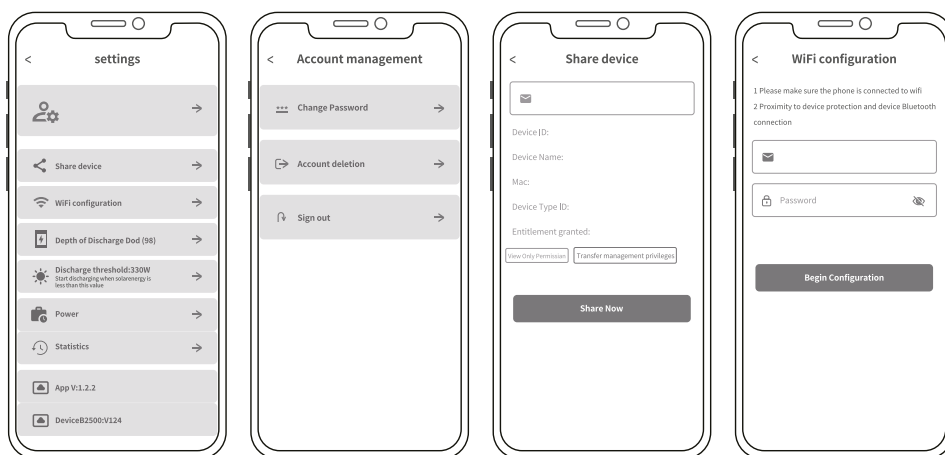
<

settings

Share device

WiFi configuration

Depth of Discharge Dod (98)

Discharge threshold:330W
Start discharging when solarenergy is less than this value

Power

Statistics

App V:1.2.2

DeviceB2500:V124

<

Account management

Change Password

Account deletion

Sign out

<

Share device

Device ID:

Device Name:

Mac:

Device Type ID:

Entitlement granted:

View Only Permission

Transfer management privileges

Share Now

<

WiFi configuration

1 Please make sure the phone is connected to wifi
2 Proximity to device protection and device Bluetooth connection

Password

Begin Configuration